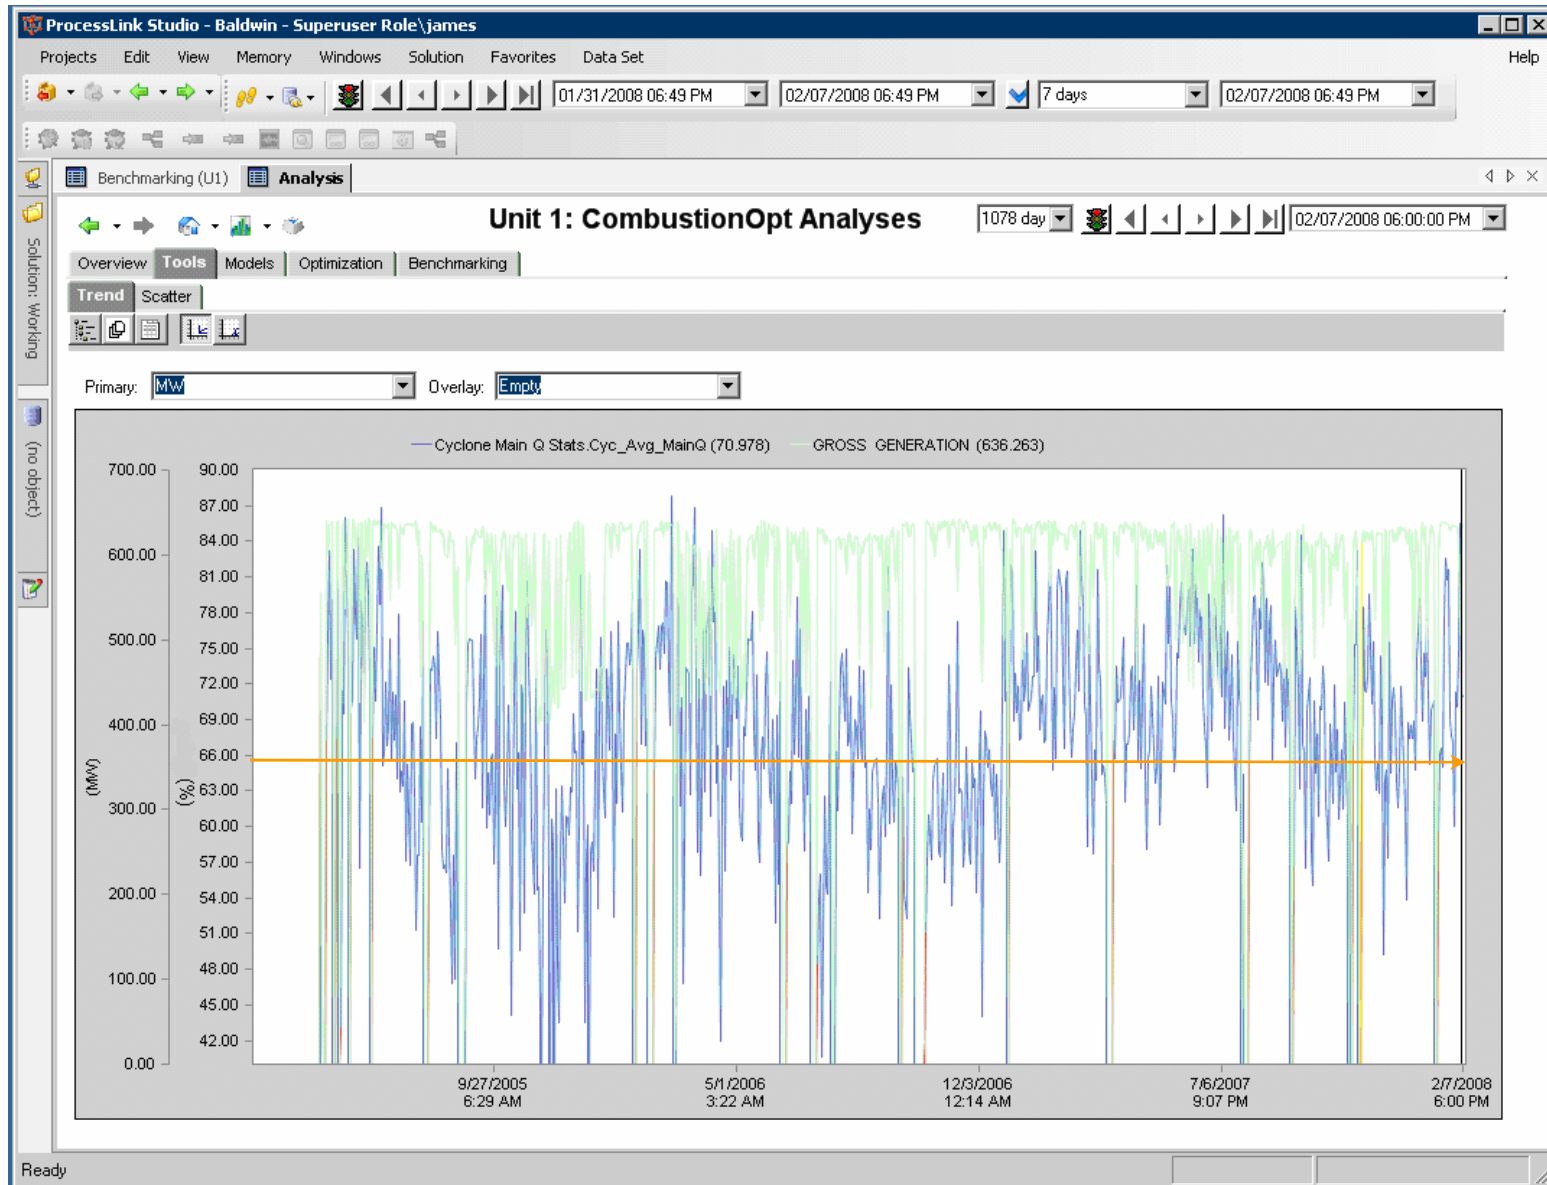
ProcessLink Studio - Baldwin - Superuser Role\james

Projects Edit View Memory Windows Solution Favorites Data Set Help

01/31/2008 06:49 PM 02/07/2008 06:49 PM 7 days 02/07/2008 06:49 PM

Solution: Working

(no object)

Benchmarking (U1) Analysis

Unit 1: CombustionOpt Analyses

1078 day 02/07/2008 06:00:00 PM

Overview Tools Models Optimization Benchmarking

Trend Scatter

Primary: MW Overlay: Empty

Cyclone Main Q Stats.Cyc_Avg_MainQ (70.978) GROSS GENERATION (636.263)

| (MW) | (%) |
|---|---|
| 700.00 | 90.00 |
| | 87.00 |
| | 84.00 |
| 600.00 | 81.00 |
| | 78.00 |
| 500.00 | 75.00 |
| | 72.00 |
| 400.00 | 69.00 |
| | 66.00 |
| 300.00 | 63.00 |
| | 60.00 |
| | 57.00 |
| 200.00 | 54.00 |
| | 51.00 |
| 100.00 | 48.00 |
| | 45.00 |
| | 42.00 |
| 0.00 | |

9/27/2005 6:29 AM
5/1/2006 3:22 AM
12/3/2006 12:14 AM
7/6/2007 9:07 PM
2/7/2008 6:00 PM

Ready